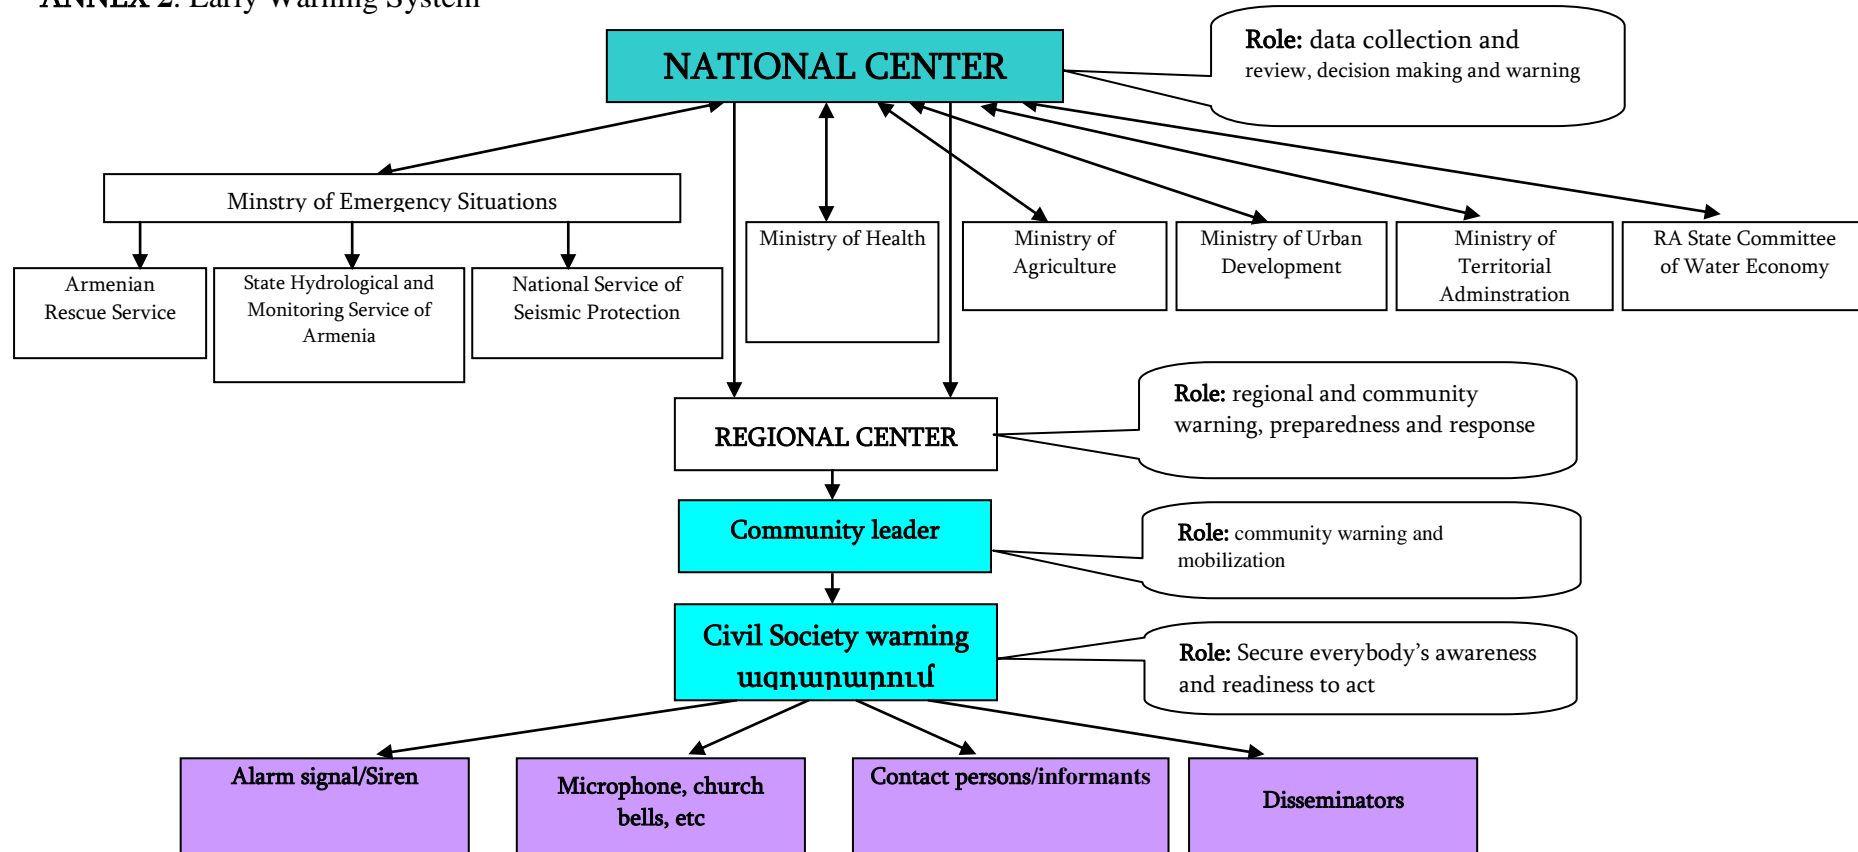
ANNEX 2: Early Warning System

NATIONAL CENTER

Role: data collection and review, decision making and warning

Minstry of Emergency Situations

Armenian Rescue Service

State Hydrological and Monitoring Service of Armenia

National Service of Seismic Protection

Ministry of Health

Ministry of Agriculture

Ministry of Urban Development

Ministry of Territorial Adminstration

RA State Committee of Water Economy

REGIONAL CENTER

Role: regional and community warning, preparedness and response

Community leader

Role: community warning and mobilization

Civil Society warning ազդարարում

Role: Secure everybody's awareness and readiness to act

Alarm signal/Siren

Microphone, church bells, etc

Contact persons/informants

Disseminators